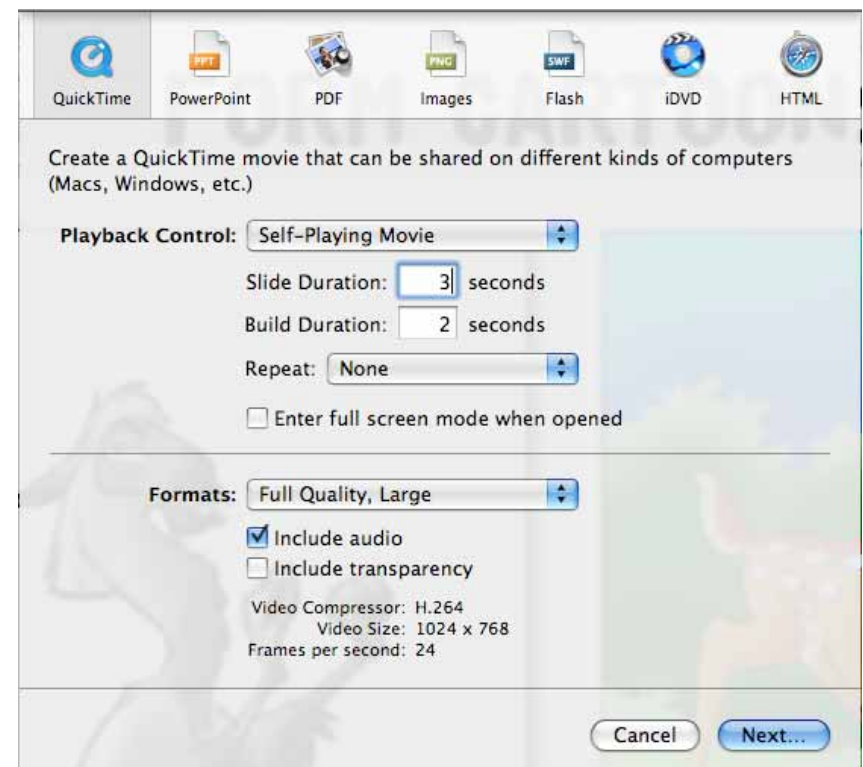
QuickTime PowerPoint PDF Images Flash iDVD HTML

PPT PNG SWF

Create a QuickTime movie that can be shared on different kinds of computers (Macs, Windows, etc.)

Playback Control: Self-Playing Movie

Slide Duration: 3 seconds

Build Duration: 2 seconds

Repeat: None

Enter full screen mode when opened

Formats: Full Quality, Large

Include audio

Include transparency

Video Compressor: H.264
Video Size: 1024 x 768
Frames per second: 24

Cancel Next...